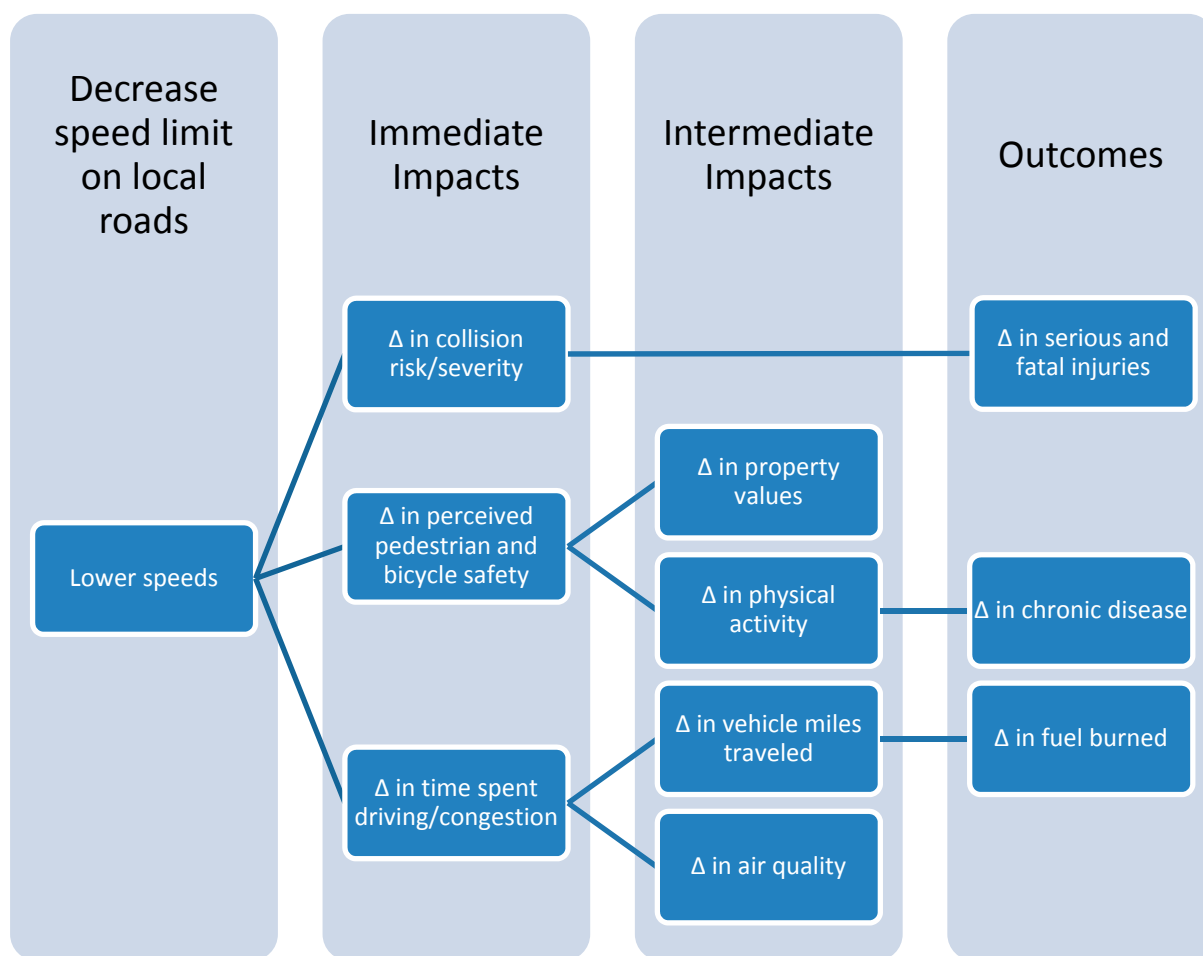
Decrease speed limit on local roads

Immediate Impacts

Intermediate Impacts

Outcomes

Δ in collision risk/severity

Δ in serious and fatal injuries

Δ in property values

Lower speeds

Δ in perceived pedestrian and bicycle safety

Δ in physical activity

Δ in chronic disease

Δ in vehicle miles traveled

Δ in fuel burned

Δ in time spent driving/congestion

Δ in air quality